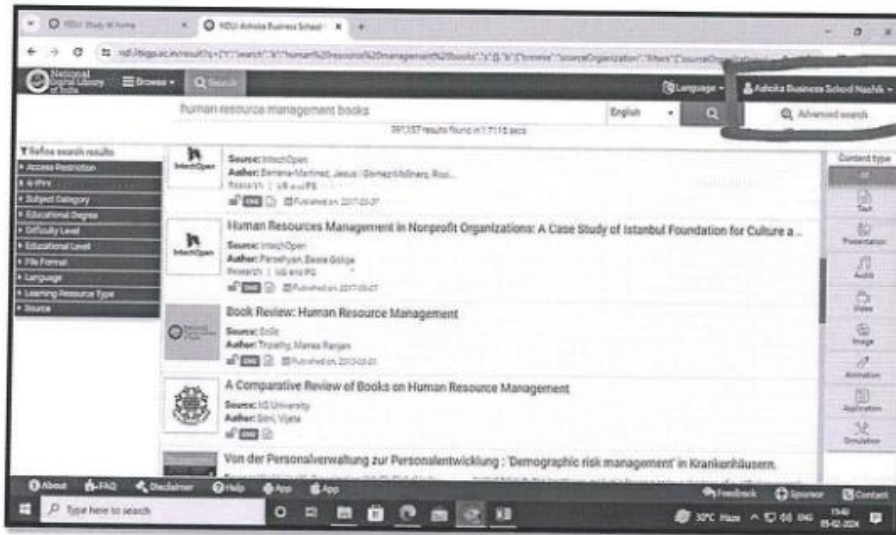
NDLI Study at Home
NDLI Ashoka Business School

ndl.iitkgp.ac.in/result?q={"t":"search","k":"human%20resource%20management%20books","s":[],"b":{"browse":"sourceOrganization","filters":[{"sourceOrganization"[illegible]

National Digital Library of India
Browse
Search
Language
Ashoka Business School Nashik

human resource management books
English
Advanced search
397,157 results found in 1.7115 secs

Refine search results
Access Restriction
& IPrs
Subject Category
Educational Degree
Difficulty Level
Educational Level
File Format
Language
Learning Resource Type
Source

IntechOpen
Source: IntechOpen
Author: Bernena-Martinez, Jesus | Gomez-Molinero, Roci...
Research | UG and PG
ENG
Published on: 2017-03-07

Human Resources Management in Nonprofit Organizations: A Case Study of Istanbul Foundation for Culture a...
IntechOpen
Source: IntechOpen
Author: Parsehyan, Beste Gokce
Research | UG and PG
ENG
Published on: 2017-03-07

Book Review: Human Resource Management
Source: Sage
Author: Tripathy, Manas Ranjan
ENG
Published on: 2013-03-01

A Comparative Review of Books on Human Resource Management
Source: IIS University
Author: Soni, Vijeta
ENG

Von der Personalverwaltung zur Personalentwicklung : 'Demographic risk management' in Krankenhäusern.

Content type
All
Text
Presentation
Audio
Video
Image
Animation
Application
Simulation

About
FAQ
Disclaimer
Help
App
App
Feedback
Sponsor
Contact

Type here to search
30°C Haze
ENG
15:40
05-02-2024